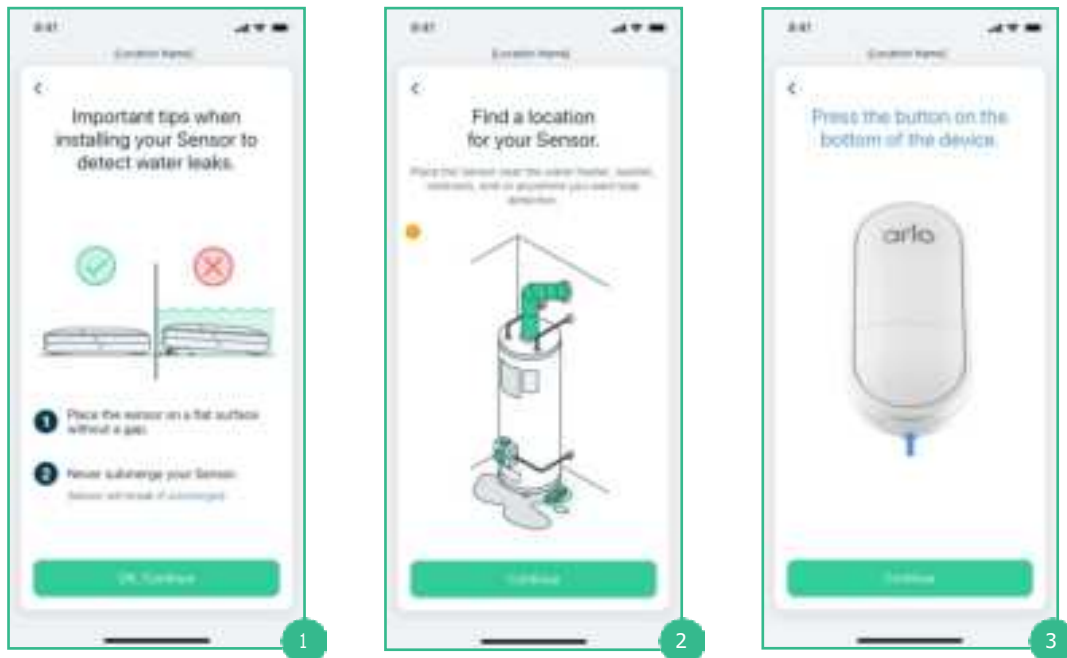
9:41

[Location Name]

<

Important tips when installing your Sensor to detect water leaks.

1 Place the sensor on a flat surface without a gap.

2 Never submerge your Sensor.

Sensor will break if submerged.

OK, Continue

1

9:41

[Location Name]

<

Find a location for your Sensor.

Place the sensor near the water heater, washer, restroom, sink or anywhere you want leak detection.

Continue

2

9:41

[Location Name]

<

Press the button on the bottom of the device.

arlo

Continue

3